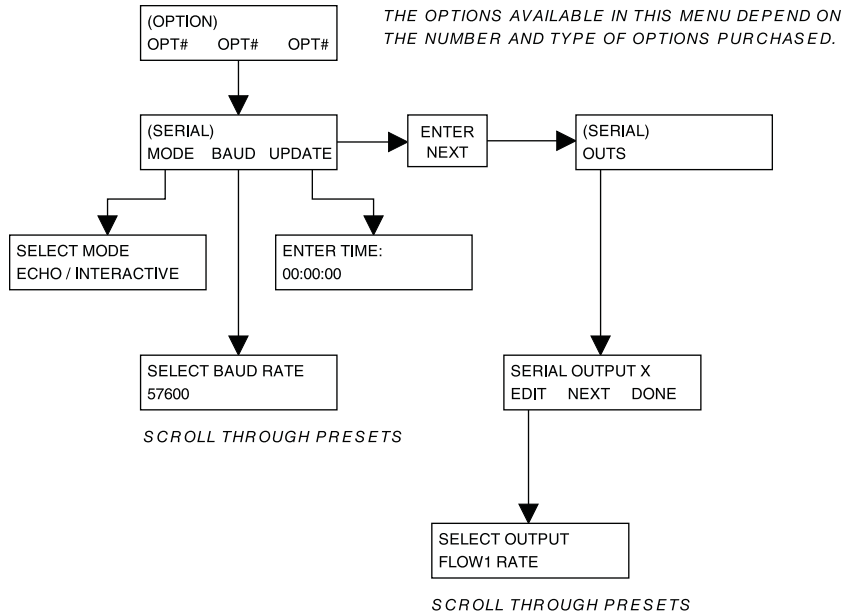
(OPTION)
OPT# OPT# OPT#

THE OPTIONS AVAILABLE IN THIS MENU DEPEND ON THE NUMBER AND TYPE OF OPTIONS PURCHASED.

(SERIAL)
MODE BAUD UPDATE

ENTER
NEXT

(SERIAL)
OUTS

SELECT MODE
ECHO / INTERACTIVE

ENTER TIME:
00:00:00

SELECT BAUD RATE
57600

SCROLL THROUGH PRESETS

SERIAL OUTPUT X
EDIT NEXT DONE

SELECT OUTPUT
FLOW1 RATE

SCROLL THROUGH PRESETS